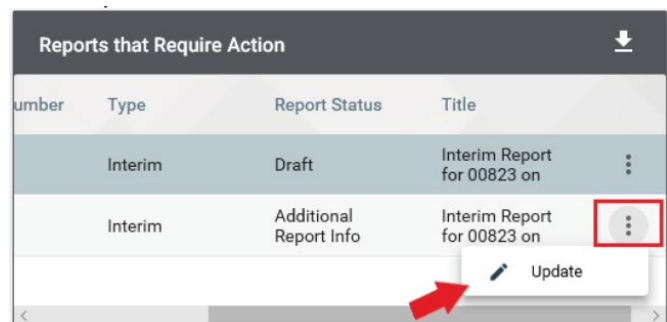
Reports that Require Action

| umber | Type | Report Status | Title |
|---|---|---|---|
| | Interim | Draft | Interim Report for 00823 on |
| | Interim | Additional Report Info | Interim Report for 00823 on |

Update